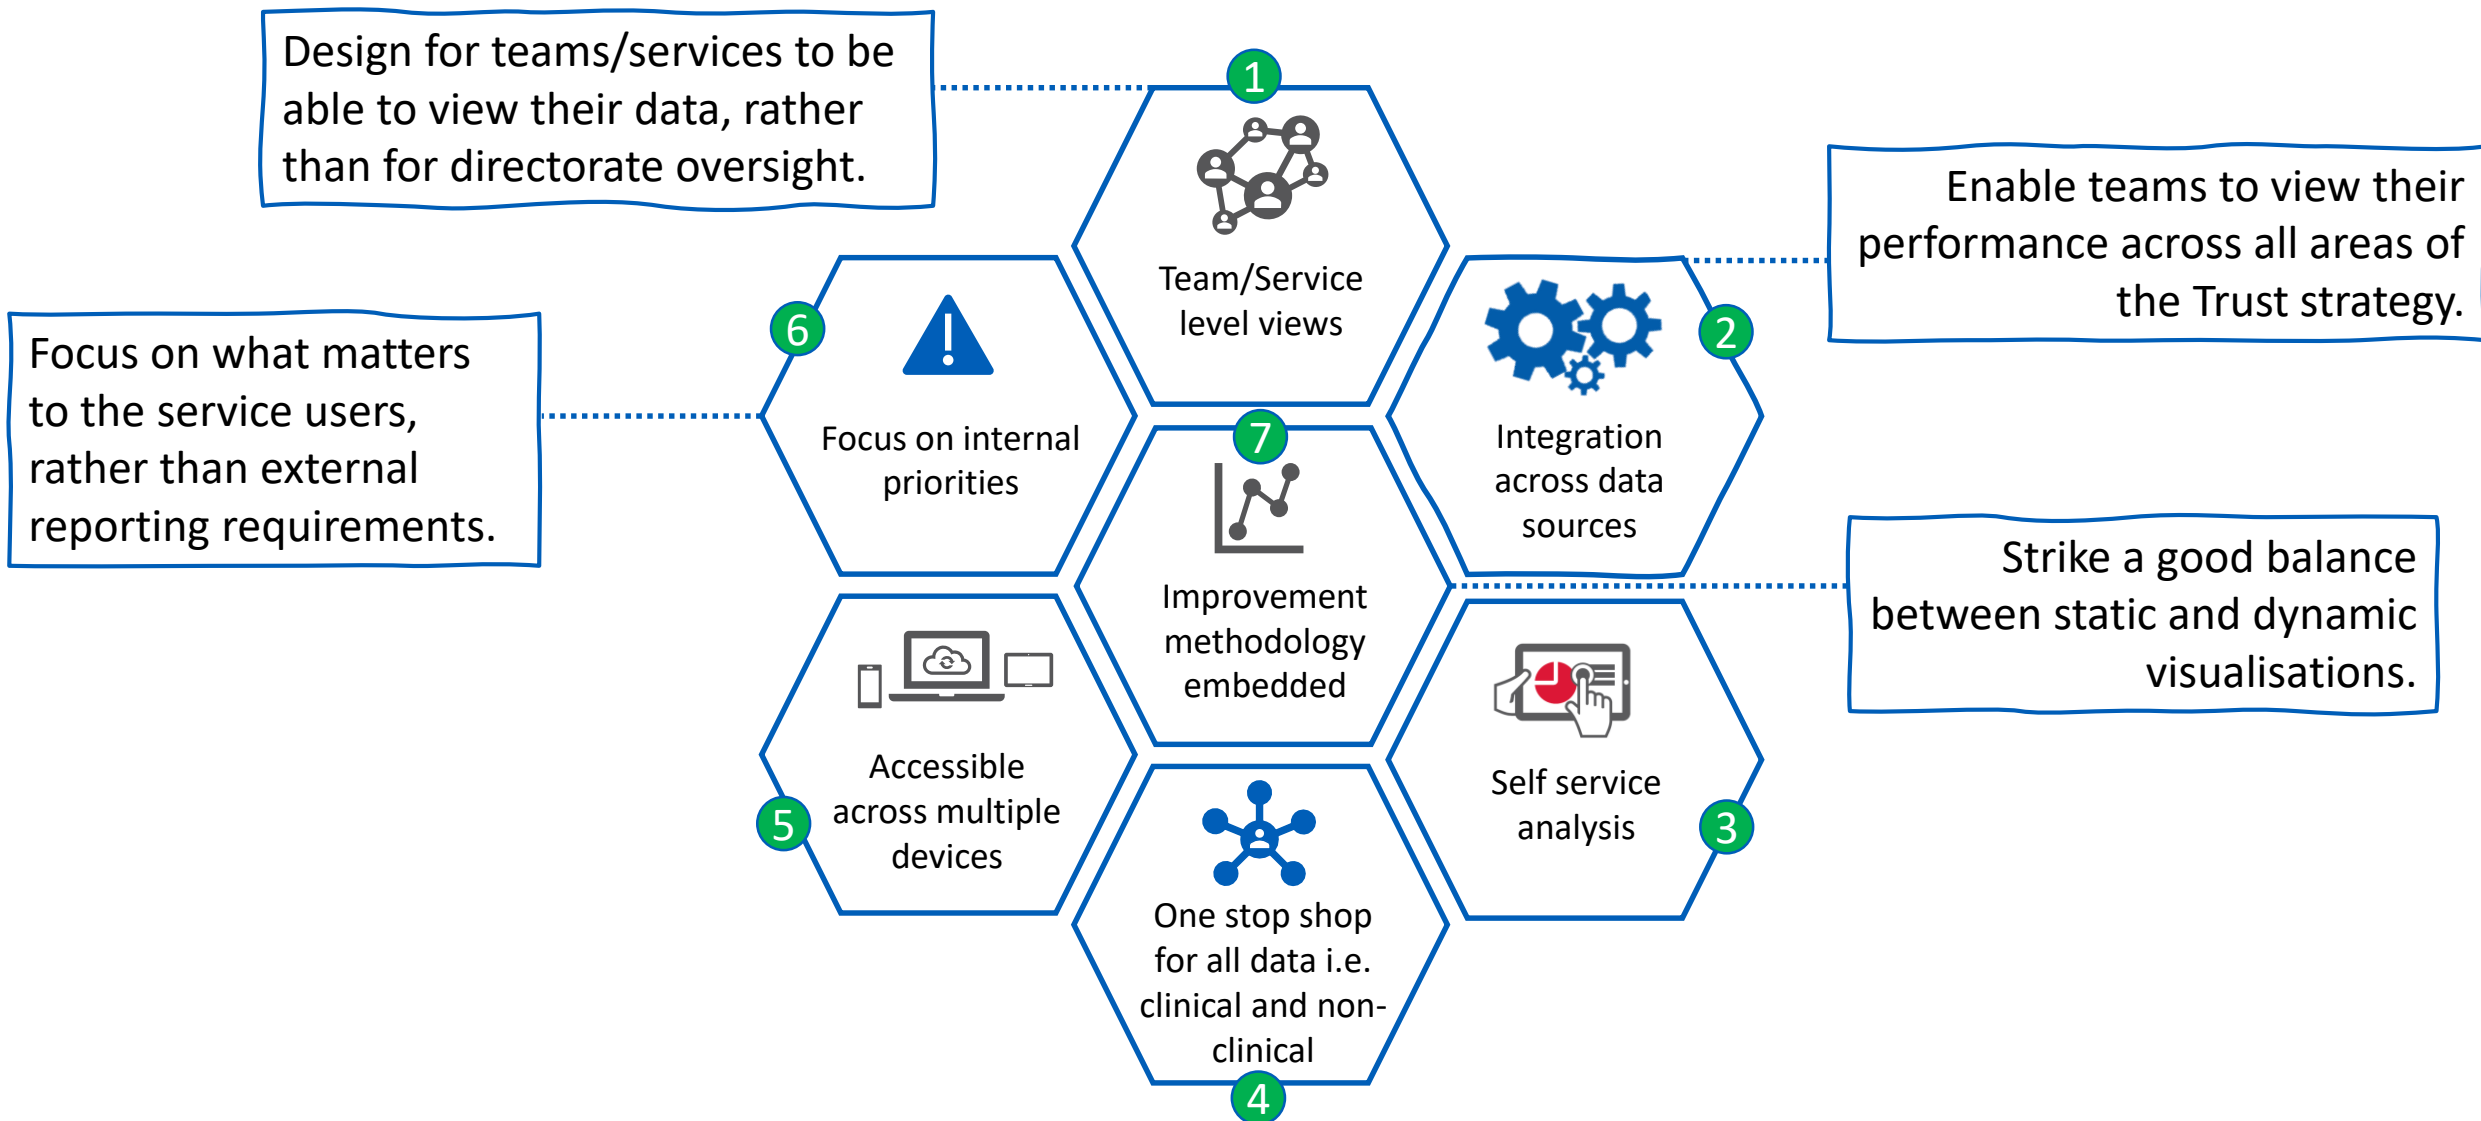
Design for teams/services to be able to view their data, rather than for directorate oversight.

1
Team/Service level views

Enable teams to view their performance across all areas of the Trust strategy.

2
Integration across data sources

Focus on what matters to the service users, rather than external reporting requirements.

6
Focus on internal priorities

7
Improvement methodology embedded

Strike a good balance between static and dynamic visualisations.

3
Self service analysis

5
Accessible across multiple devices

4
One stop shop for all data i.e. clinical and non-clinical